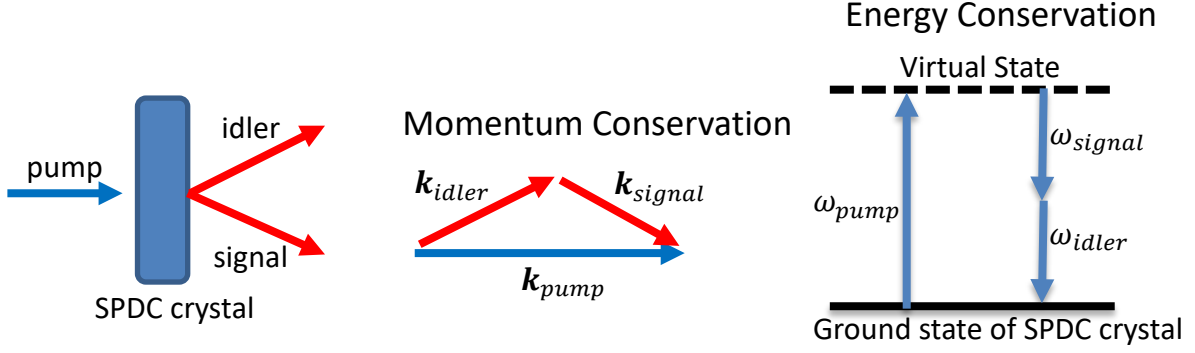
idler

pump

signal

SPDC crystal

Momentum Conservation

$\boldsymbol{k}_{idler}$

$\boldsymbol{k}_{signal}$

$\boldsymbol{k}_{pump}$

Energy Conservation

Virtual State

$\omega_{signal}$

$\omega_{pump}$

$\omega_{idler}$

Ground state of SPDC crystal